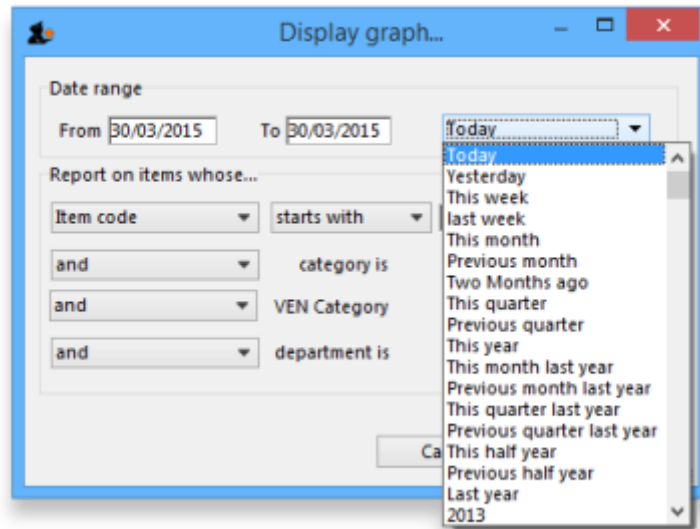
Display graph...

Date range

From 30/03/2015 To 30/03/2015 Today

Report on items whose...

Item code starts with

and category is

and VEN Category

and department is

Ca

Today
Yesterday
This week
last week
This month
Previous month
Two Months ago
This quarter
Previous quarter
This year
This month last year
Previous month last year
This quarter last year
Previous quarter last year
This half year
Previous half year
Last year
2013